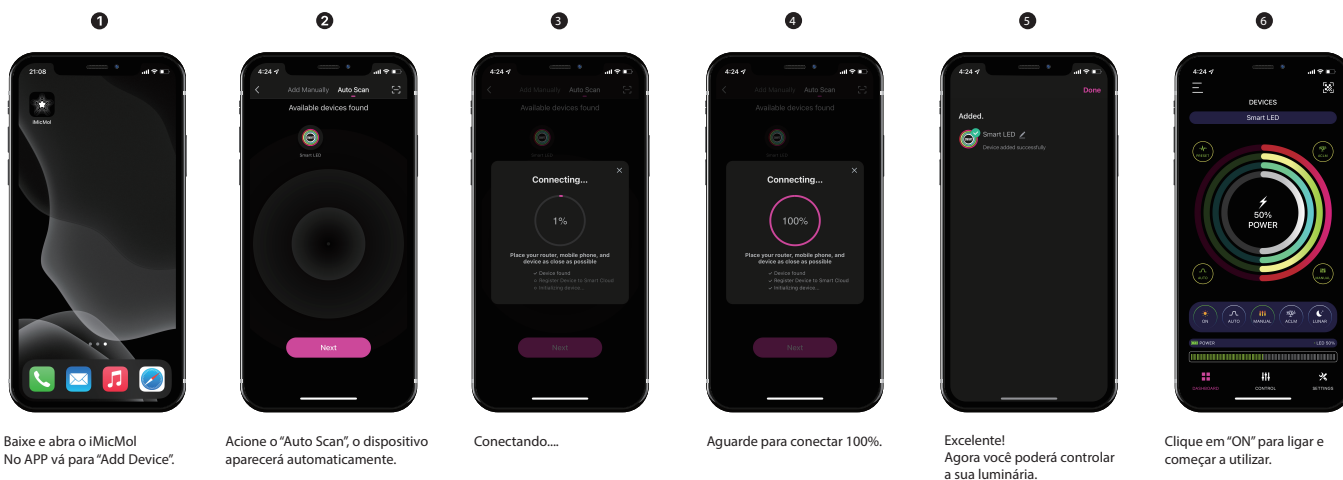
1

21:08

iMicMol

Baixe e abra o iMicMol
No APP vá para "Add Device".

2

4:24

Add Manually Auto Scan

Available devices found

Smart LED

Next

Acione o "Auto Scan", o dispositivo aparecerá automaticamente.

3

4:24

Add Manually Auto Scan

Available devices found

Connecting...

1%

Place your router, mobile phone, and device as close as possible

✓ Device found
○ Register Device to Smart Cloud
○ Initializing device...

Next

Conectando....

4

4:24

Add Manually Auto Scan

Available devices found

Connecting...

100%

Place your router, mobile phone, and device as close as possible

✓ Device found
✓ Register Device to Smart Cloud
✓ Initializing device...

Next

Aguarde para conectar 100%.

5

4:24

Done

Added.

Smart LED

Device added successfully

Excelente!
Agora você poderá controlar a sua luminária.

6

4:24

DEVICES

Smart LED

50%
POWER

ON AUTO MANUAL ACLM LUNAR

POWER

DASHBOARD CONTROL SETTINGS

Clique em "ON" para ligar e começar a utilizar.